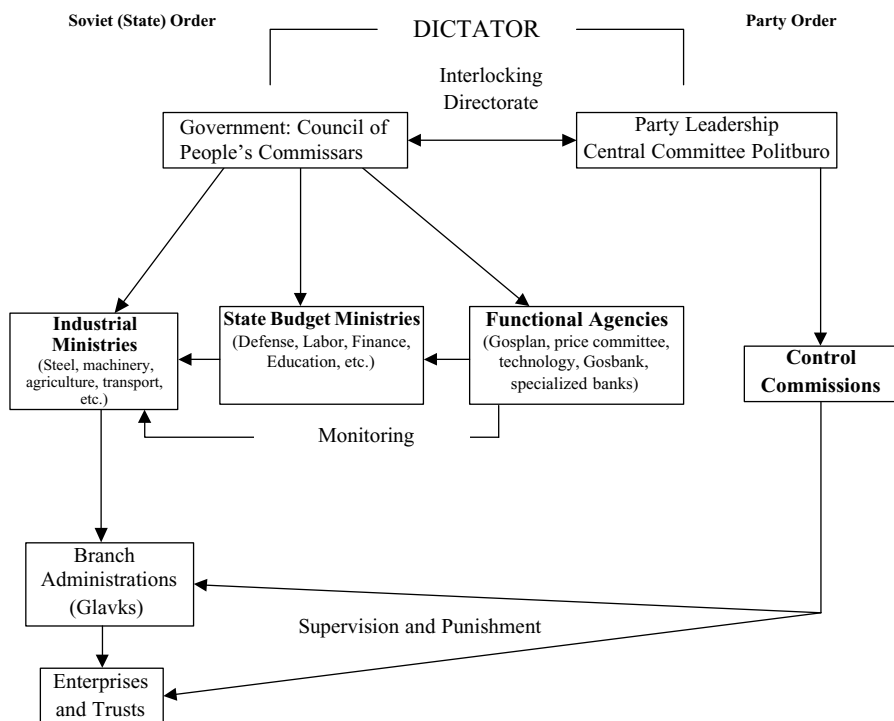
Soviet (State) Order

DICTATOR

Party Order

Interlocking Directorate

Government: Council of People's Commissars

Party Leadership Central Committee Politburo

Industrial Ministries
(Steel, machinery, agriculture, transport, etc.)

State Budget Ministries
(Defense, Labor, Finance, Education, etc.)

Functional Agencies
(Gosplan, price committee, technology, Gosbank, specialized banks)

Control Commissions

Monitoring

Branch Administrations (Glavks)

Supervision and Punishment

Enterprises and Trusts